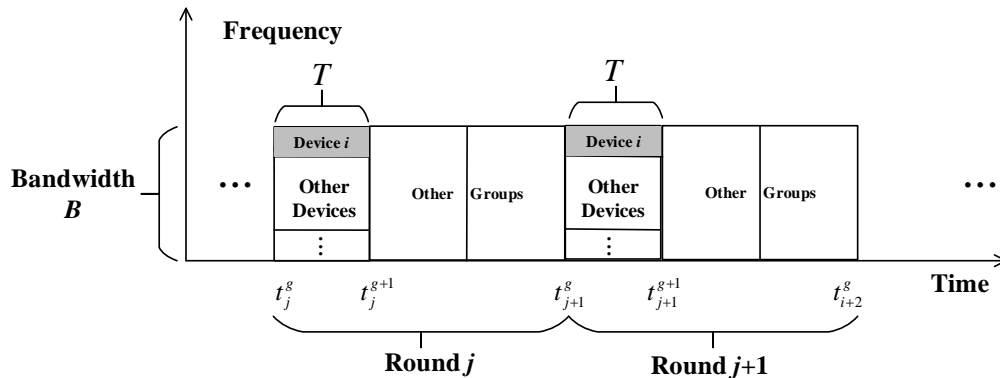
Frequency

$T$

$T$

Bandwidth $B$

...

Device $i$

Other Devices

⋮

Other

Groups

Device $i$

Other Devices

⋮

Other

Groups

...

Time

$t_j^g$ $t_j^{g+1}$ $t_{j+1}^g$ $t_{j+1}^{g+1}$ $t_{i+2}^g$

Round $j$

Round $j$+1